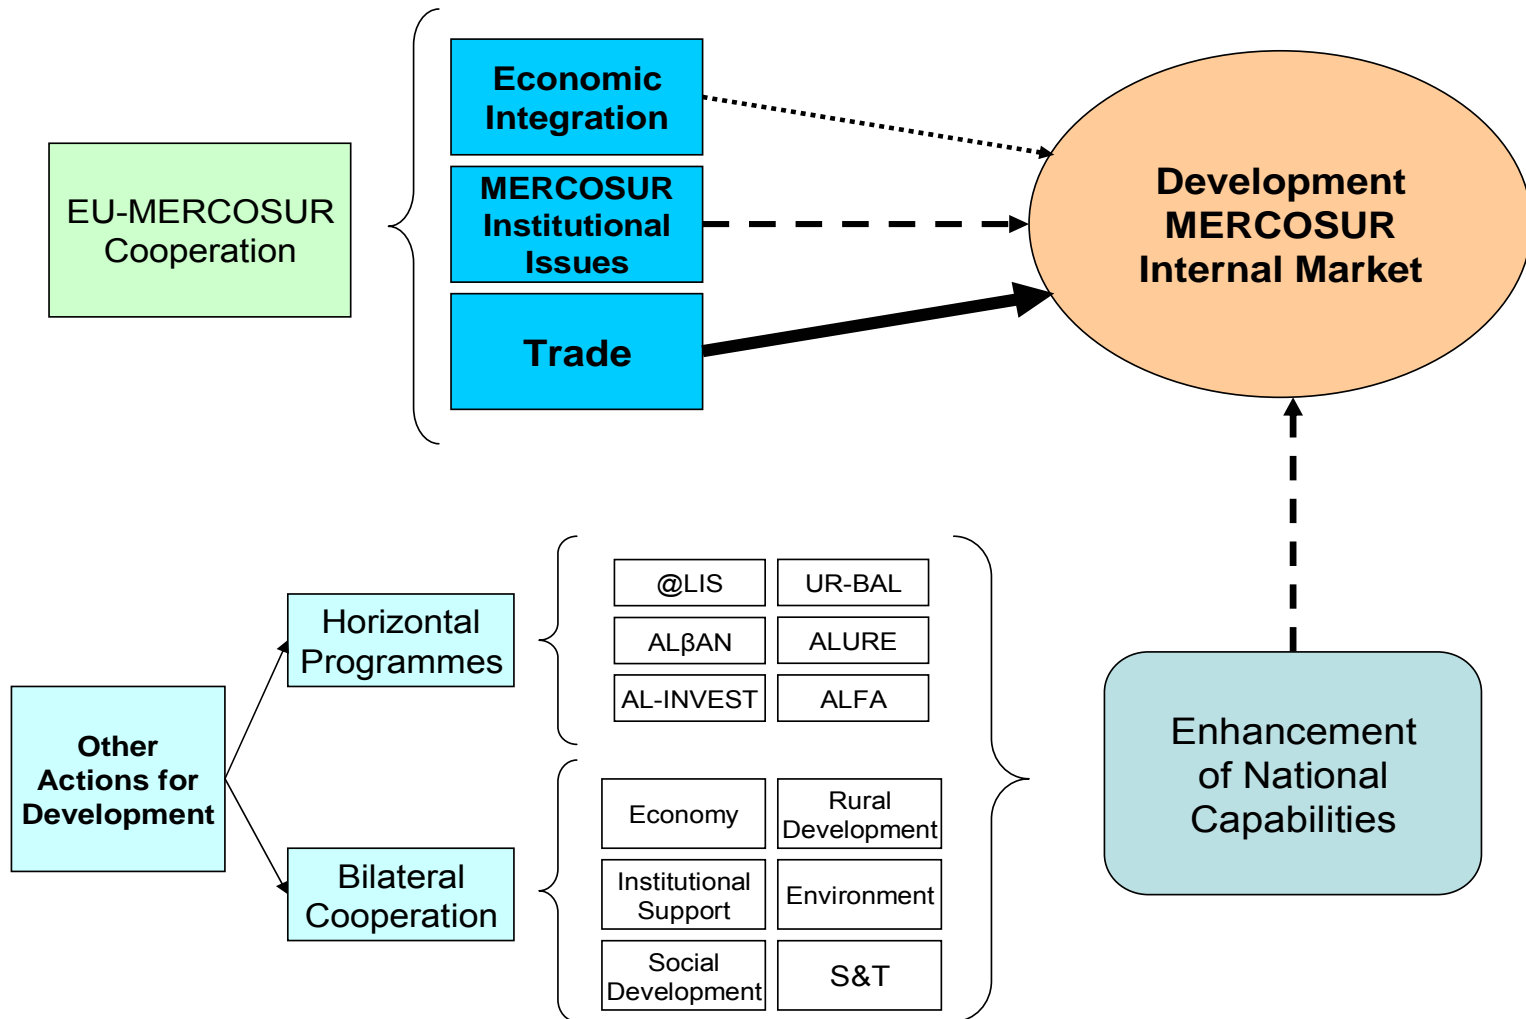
EU-MERCOSUR Cooperation

Economic Integration

MERCOSUR Institutional Issues

Trade

Development MERCOSUR Internal Market

Other Actions for Development

Horizontal Programmes

Bilateral Cooperation

@LIS

UR-BAL

ALβAN

ALURE

AL-INVEST

ALFA

Economy

Rural Development

Institutional Support

Environment

Social Development

S&T

Enhancement of National Capabilities